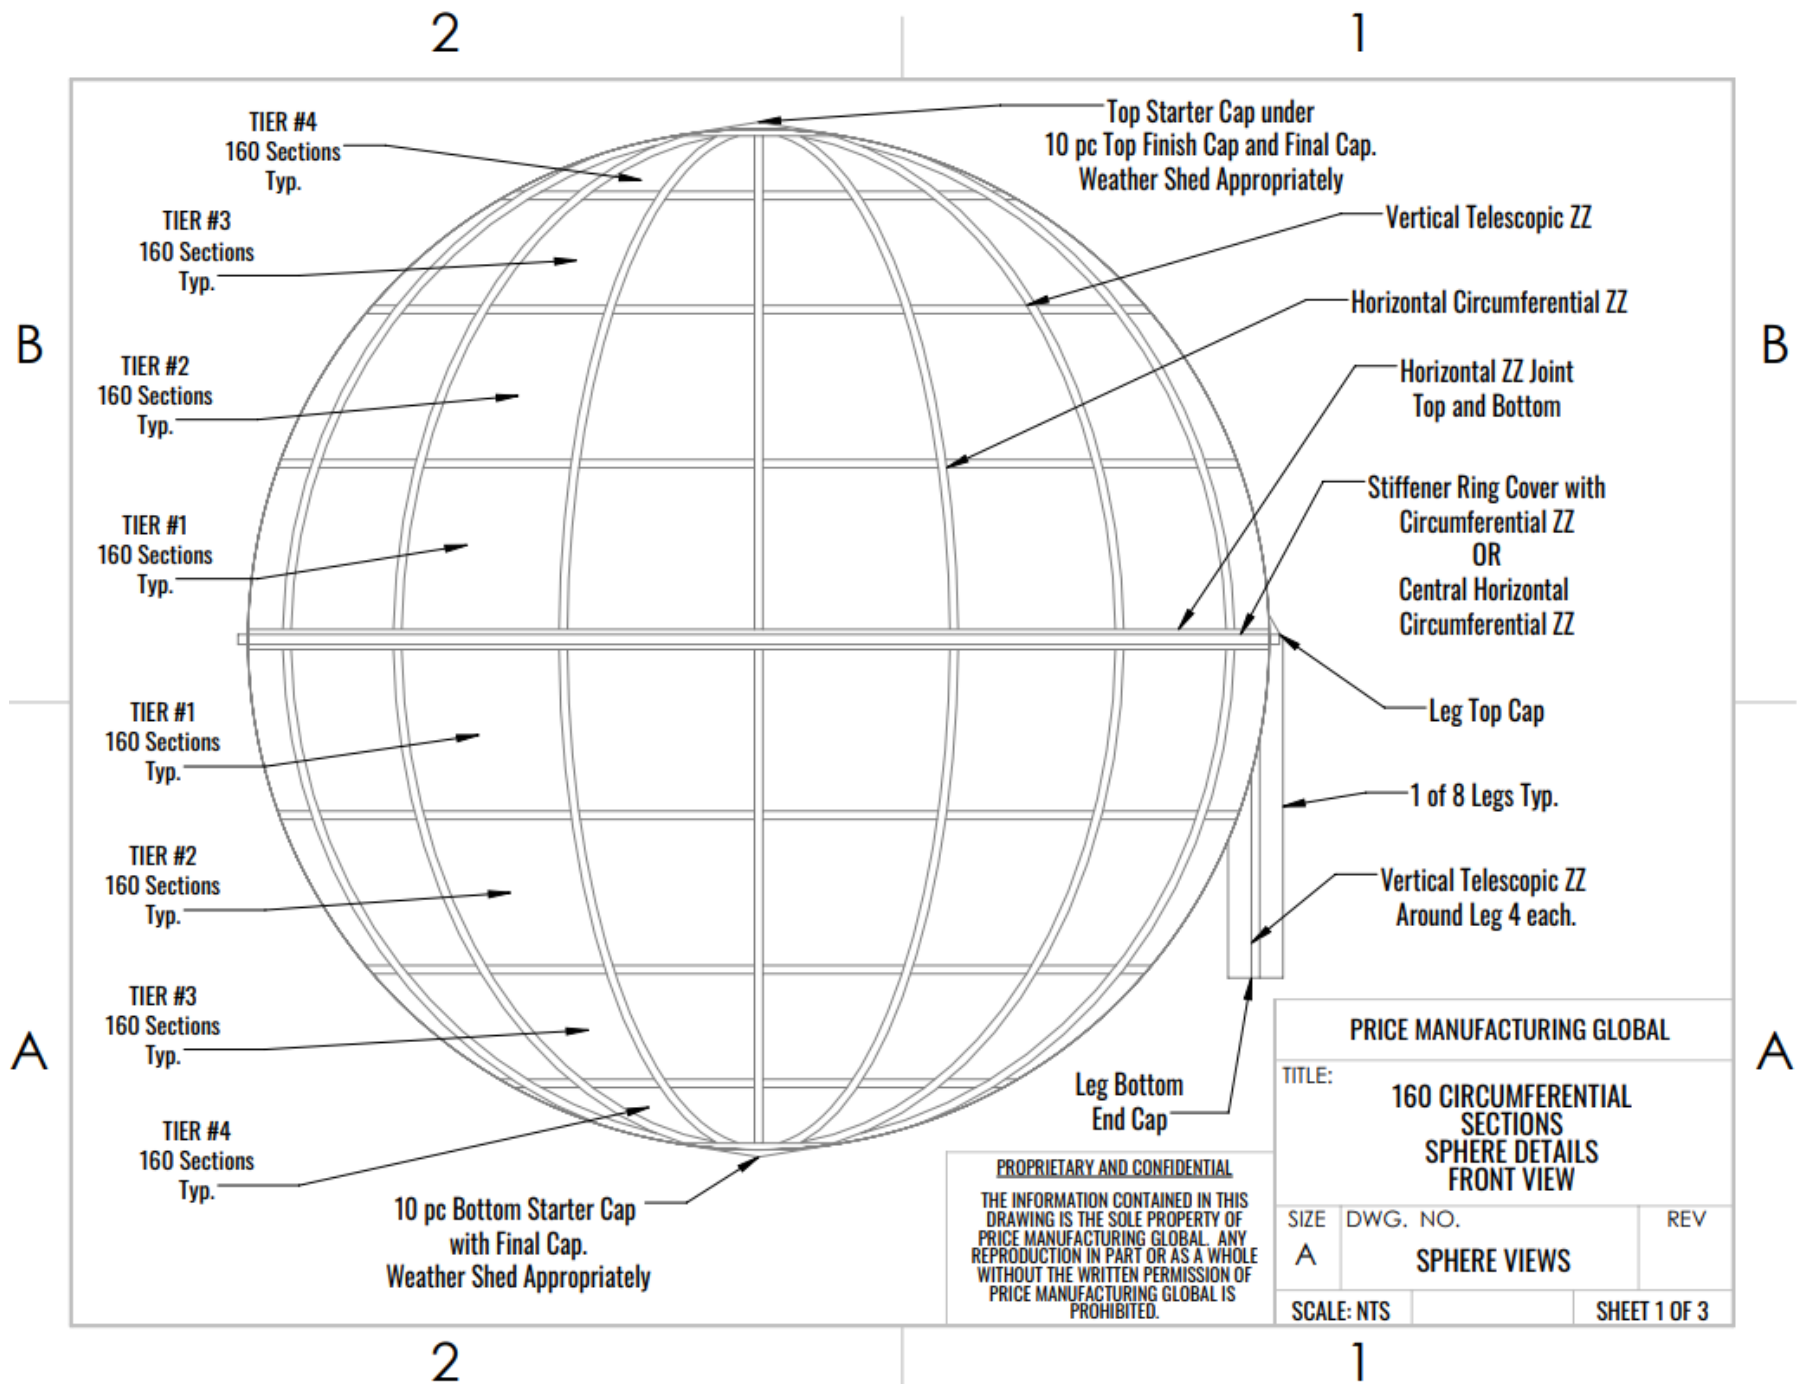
2

1

TIER #4
160 Sections
Typ.

Top Starter Cap under
10 pc Top Finish Cap and Final Cap.
Weather Shed Appropriately

TIER #3
160 Sections
Typ.

Vertical Telescopic ZZ

Horizontal Circumferential ZZ

B

B

TIER #2
160 Sections
Typ.

Horizontal ZZ Joint
Top and Bottom

TIER #1
160 Sections
Typ.

Stiffener Ring Cover with
Circumferential ZZ
OR
Central Horizontal
Circumferential ZZ

Leg Top Cap

TIER #1
160 Sections
Typ.

1 of 8 Legs Typ.

TIER #2
160 Sections
Typ.

Vertical Telescopic ZZ
Around Leg 4 each.

TIER #3
160 Sections
Typ.

A

A

Leg Bottom
End Cap

TIER #4
160 Sections
Typ.

10 pc Bottom Starter Cap
with Final Cap.
Weather Shed Appropriately

PROPRIETARY AND CONFIDENTIAL

THE INFORMATION CONTAINED IN THIS DRAWING IS THE SOLE PROPERTY OF PRICE MANUFACTURING GLOBAL. ANY REPRODUCTION IN PART OR AS A WHOLE WITHOUT THE WRITTEN PERMISSION OF PRICE MANUFACTURING GLOBAL IS PROHIBITED.

PRICE MANUFACTURING GLOBAL

TITLE:
160 CIRCUMFERENTIAL SECTIONS
SPHERE DETAILS
FRONT VIEW

| SIZE | DWG. NO. | REV |
|---|---|---|
| A | SPHERE VIEWS | |

SCALE: NTS

SHEET 1 OF 3

2

1